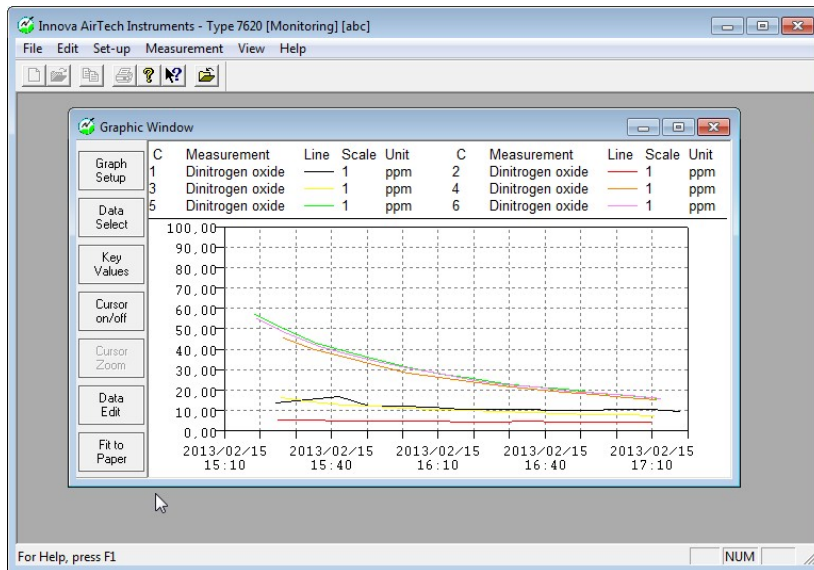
Innova AirTech Instruments - Type 7620 [Monitoring] [abc]

File Edit Set-up Measurement View Help

Graphic Window

Graph Setup

Data Select

Key Values

Cursor on/off

Cursor Zoom

Data Edit

Fit to Paper

| C | Measurement | Line | Scale | Unit | C | Measurement | Line | Scale | Unit |
|---|---|---|---|---|---|---|---|---|---|
| 1 | Dinitrogen oxide | | 1 | ppm | 2 | Dinitrogen oxide | | 1 | ppm |
| 3 | Dinitrogen oxide | | 1 | ppm | 4 | Dinitrogen oxide | | 1 | ppm |
| 5 | Dinitrogen oxide | | 1 | ppm | 6 | Dinitrogen oxide | | 1 | ppm |

100,00
90,00
80,00
70,00
60,00
50,00
40,00
30,00
20,00
10,00
0,00

2013/02/15 15:10
2013/02/15 15:40
2013/02/15 16:10
2013/02/15 16:40
2013/02/15 17:10

For Help, press F1

NUM